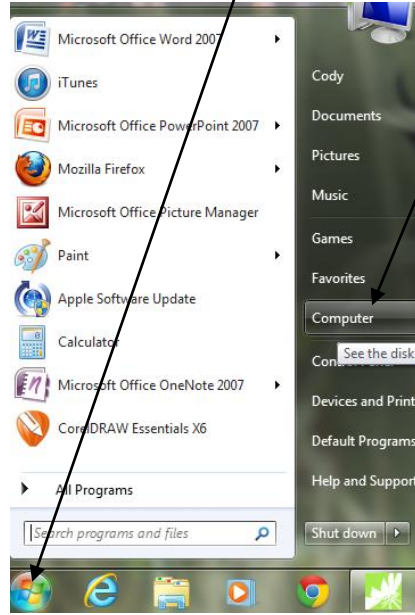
Microsoft Office Word 2007

iTunes

Microsoft Office PowerPoint 2007

Mozilla Firefox

Microsoft Office Picture Manager

Paint

Apple Software Update

Calculator

Microsoft Office OneNote 2007

CorelDRAW Essentials X6

All Programs

Search programs and files

Cody

Documents

Pictures

Music

Games

Favorites

Computer

Con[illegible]

See the disk

Devices and Print

Default Programs

Help and Suppor

Shut down